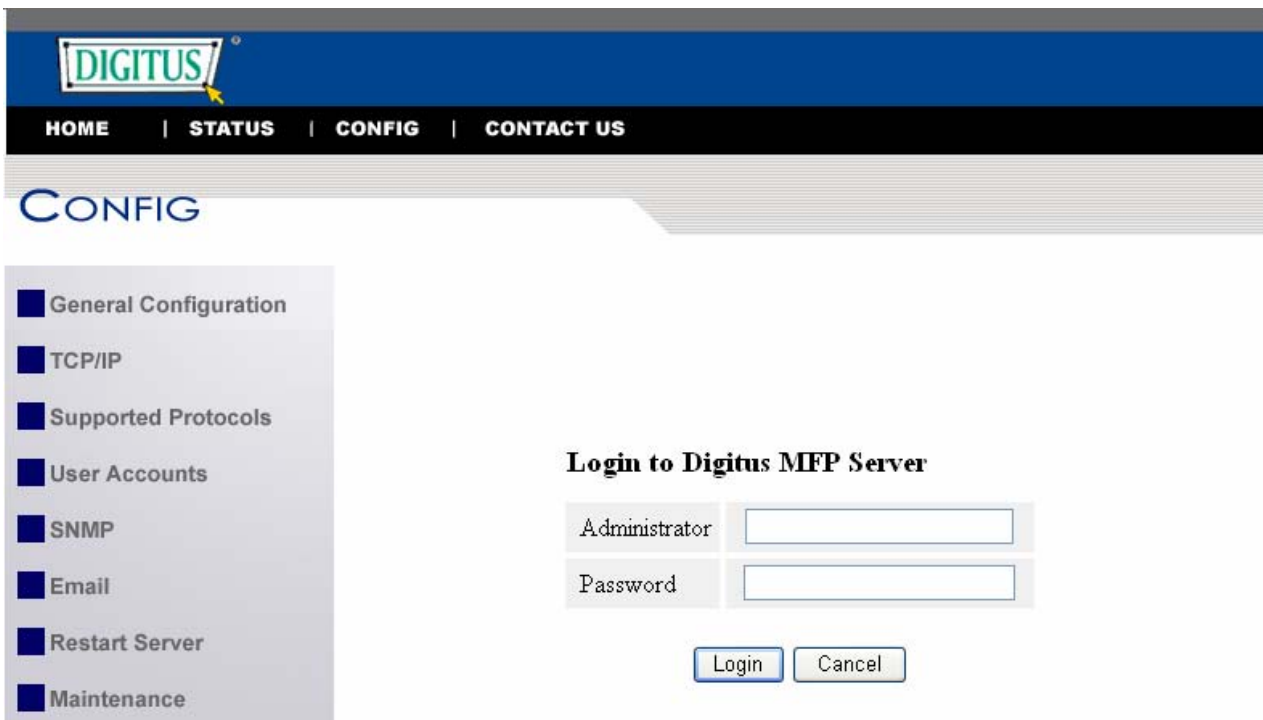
DIGITUS

HOME | STATUS | CONFIG | CONTACT US

CONFIG

General Configuration

TCP/IP

Supported Protocols

User Accounts

SNMP

Email

Restart Server

Maintenance

Login to Digitus MFP Server

| Administrator | |
|---|---|
| Password | |

Login Cancel